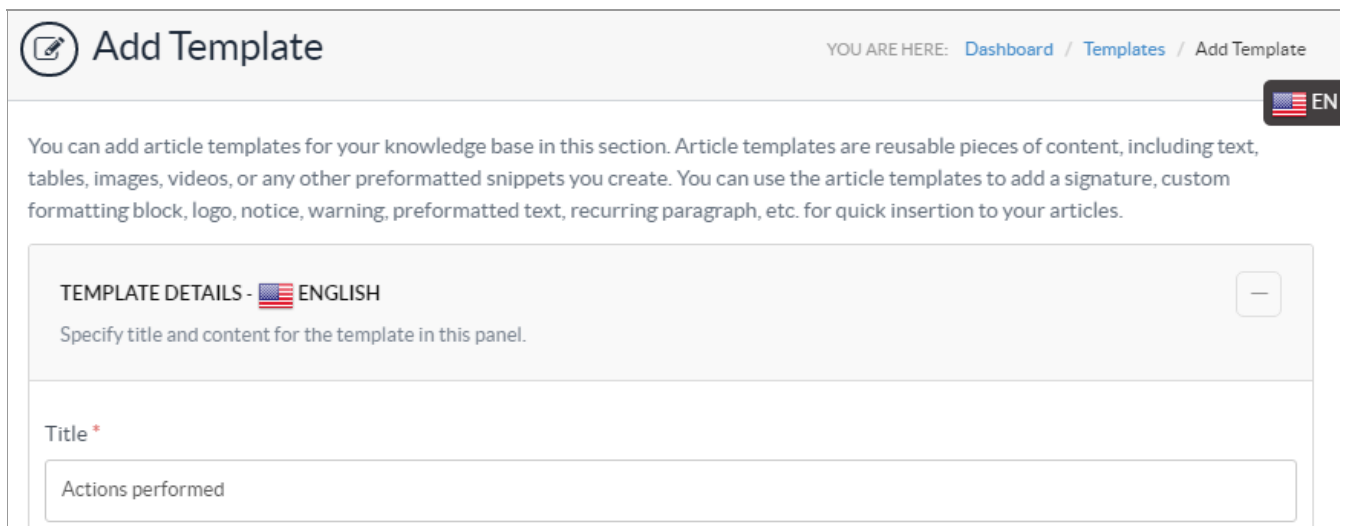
Add Template

YOU ARE HERE: Dashboard / Templates / Add Template

EN

You can add article templates for your knowledge base in this section. Article templates are reusable pieces of content, including text, tables, images, videos, or any other preformatted snippets you create. You can use the article templates to add a signature, custom formatting block, logo, notice, warning, preformatted text, recurring paragraph, etc. for quick insertion to your articles.

TEMPLATE DETAILS - ENGLISH

—

Specify title and content for the template in this panel.

Title *

Actions performed